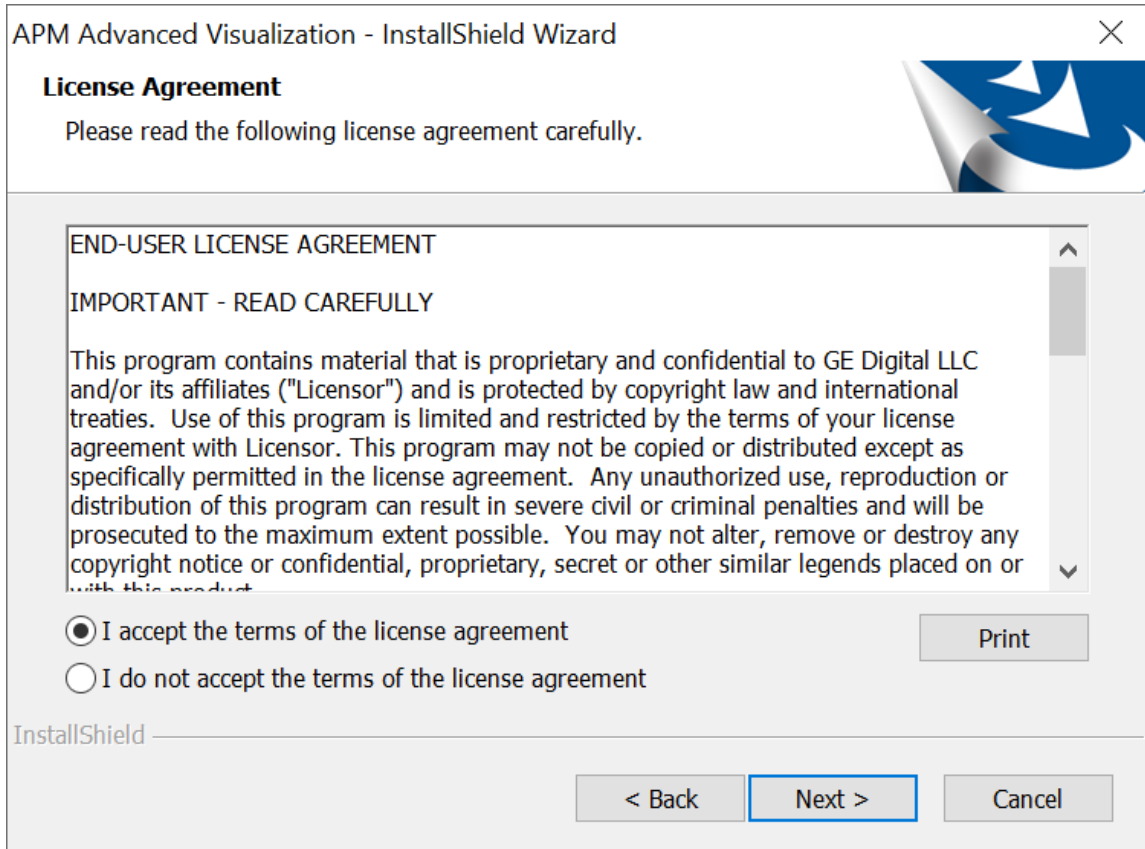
APM Advanced Visualization - InstallShield Wizard

License Agreement

Please read the following license agreement carefully.

END-USER LICENSE AGREEMENT

IMPORTANT - READ CAREFULLY

This program contains material that is proprietary and confidential to GE Digital LLC and/or its affiliates ("Licensor") and is protected by copyright law and international treaties. Use of this program is limited and restricted by the terms of your license agreement with Licensor. This program may not be copied or distributed except as specifically permitted in the license agreement. Any unauthorized use, reproduction or distribution of this program can result in severe civil or criminal penalties and will be prosecuted to the maximum extent possible. You may not alter, remove or destroy any copyright notice or confidential, proprietary, secret or other similar legends placed on or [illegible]

I accept the terms of the license agreement

I do not accept the terms of the license agreement

Print

InstallShield

< Back

Next >

Cancel